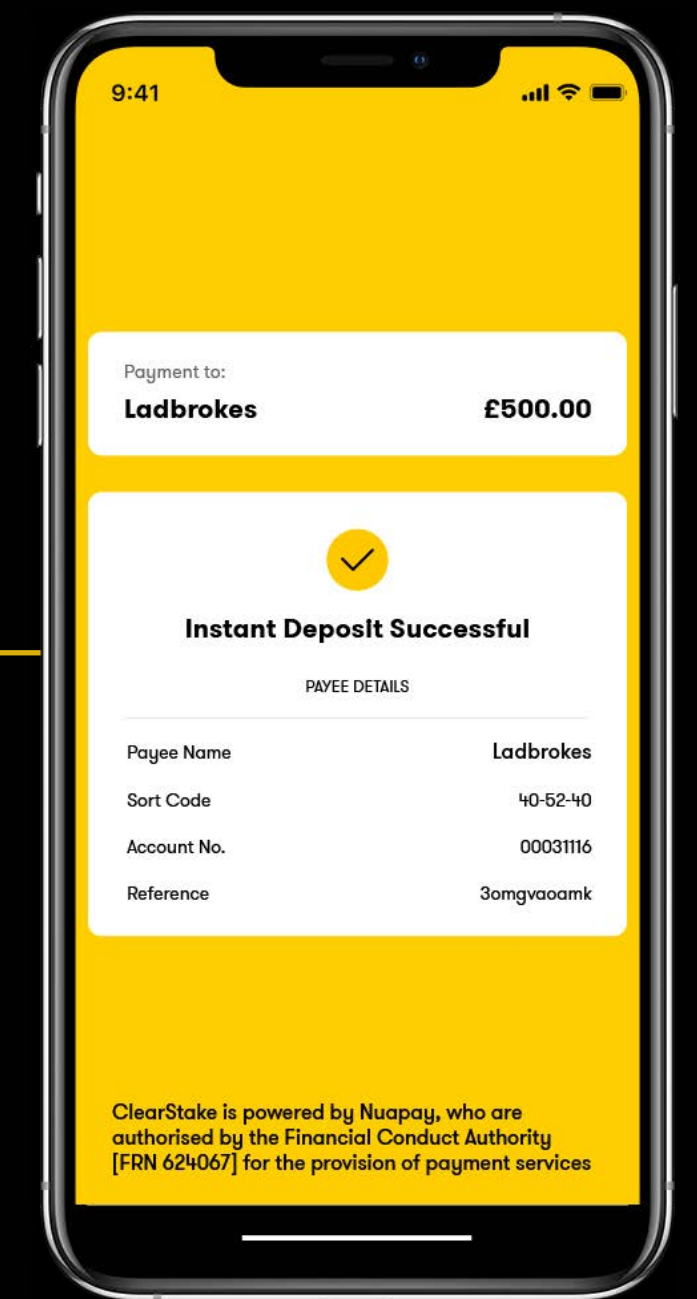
9:41

Payment to:

Ladbrokes £500.00

Instant Deposit Successful

PAYEE DETAILS

| | |
|---|---|
| Payee Name | Ladbrokes |
| Sort Code | 40-52-40 |
| Account No. | 00031116 |
| Reference | 3omgvaoamk |

ClearStake is powered by Nuapay, who are authorised by the Financial Conduct Authority [FRN 624067] for the provision of payment services